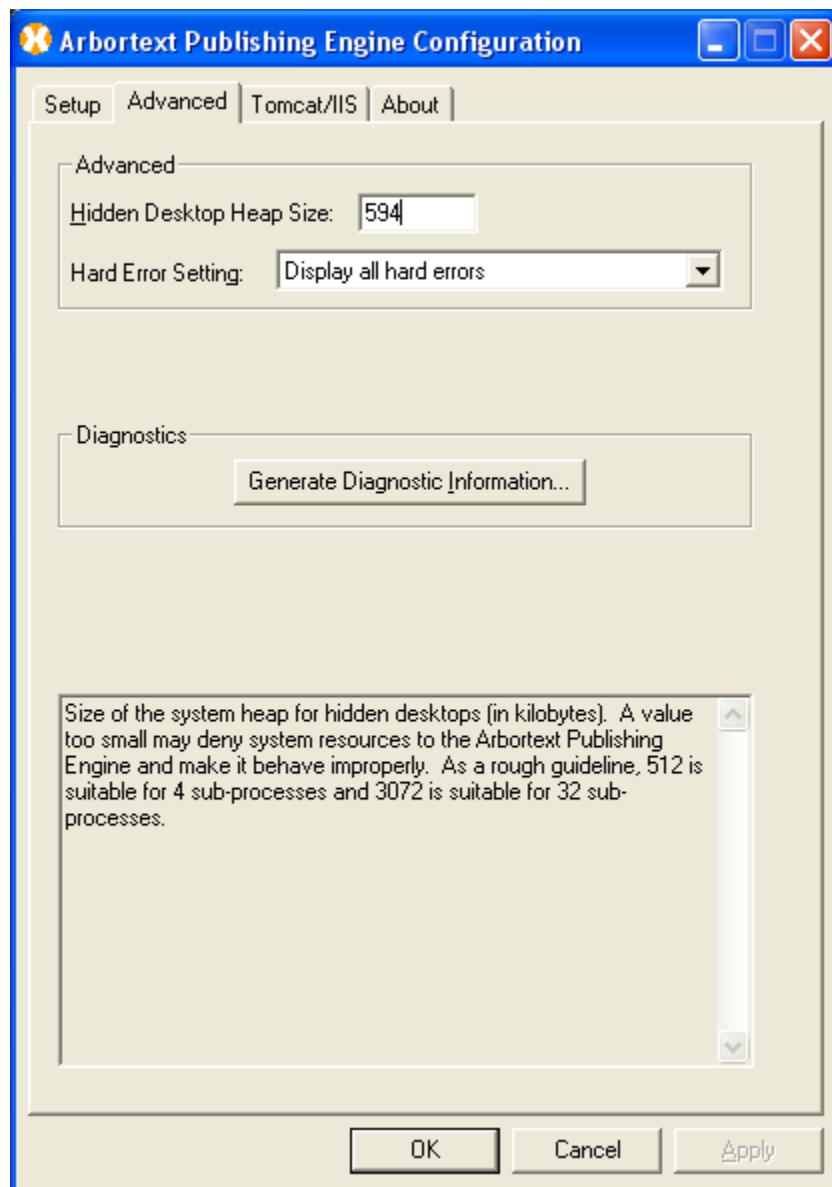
Arbortext Publishing Engine Configuration

Setup | Advanced | Tomcat/IIS | About

Advanced

Hidden Desktop Heap Size: 594

Hard Error Setting: Display all hard errors

Diagnostics

Generate Diagnostic Information...

Size of the system heap for hidden desktops (in kilobytes). A value too small may deny system resources to the Arbortext Publishing Engine and make it behave improperly. As a rough guideline, 512 is suitable for 4 sub-processes and 3072 is suitable for 32 sub-processes.

OK | Cancel | Apply